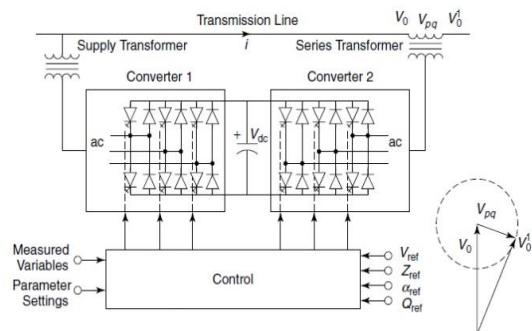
Transmission Line

$V_0$ $V_{pq}$ $V_0^1$

Supply Transformer

$i$

Series Transformer

Converter 1

Converter 2

ac

+ $V_{dc}$

ac

Measured Variables

Parameter Settings

Control

$V_{ref}$

$Z_{ref}$

$\alpha_{ref}$

$Q_{ref}$

$V_{pq}$

$V_0$

$V_0^1$